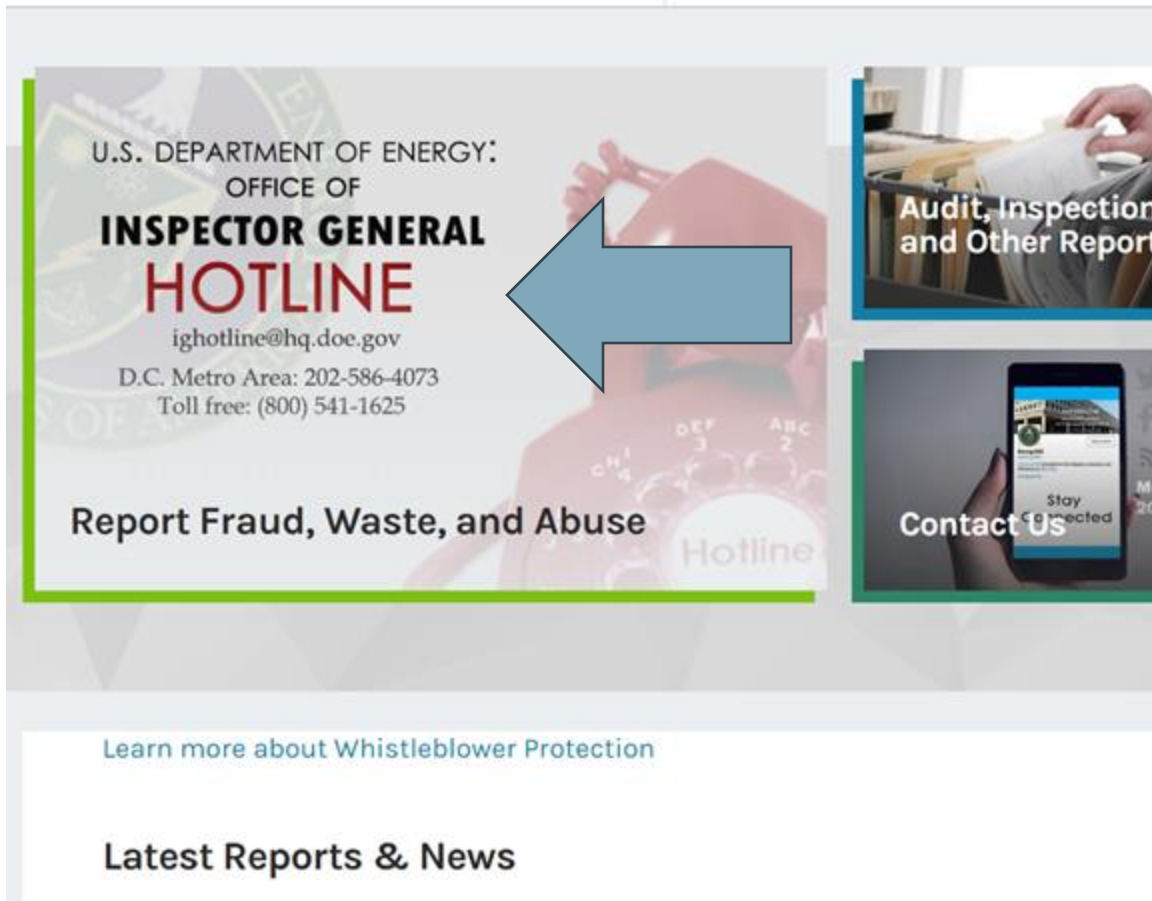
U.S. DEPARTMENT OF ENERGY:
OFFICE OF
INSPECTOR GENERAL
HOTLINE
ighotline@hq.doe.gov
D.C. Metro Area: 202-586-4073
Toll free: (800) 541-1625

Report Fraud, Waste, and Abuse

Hotline

Audit, Inspection
and Other Report

Stay Connected

Contact Us

Learn more about Whistleblower Protection

Latest Reports & News